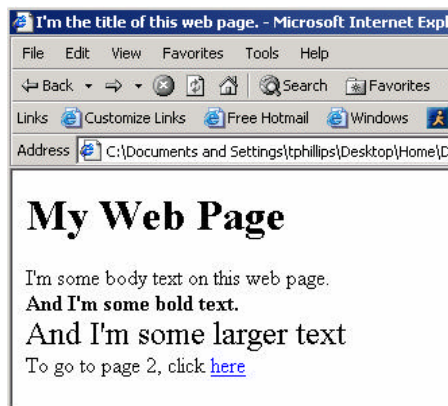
I'm the title of this web page. - Microsoft Internet Expl

File Edit View Favorites Tools Help

Back Search Favorites

Links Customize Links Free Hotmail Windows

Address C:\Documents and Settings\tphillips\Desktop\Home\D

My Web Page

I'm some body text on this web page.
**And I'm some bold text.**
And I'm some larger text
To go to page 2, click here